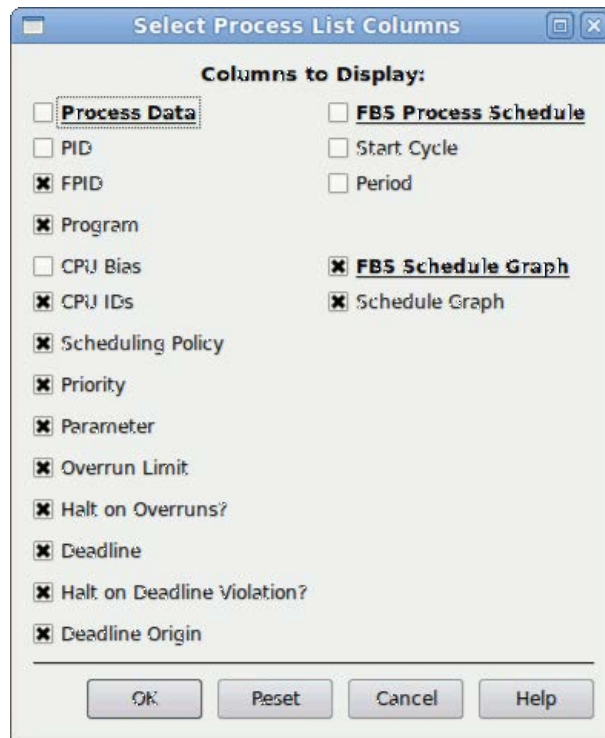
Select Process List Columns

Columns to Display:

Process Data
PID
FPID
Program
CPU Bias
CPU IDs
Scheduling Policy
Priority
Parameter
Overrun Limit
Halt on Overruns?
Deadline
Halt on Deadline Violation?
Deadline Origin

FBS Process Schedule
Start Cycle
Period

FBS Schedule Graph
Schedule Graph

OK Reset Cancel Help